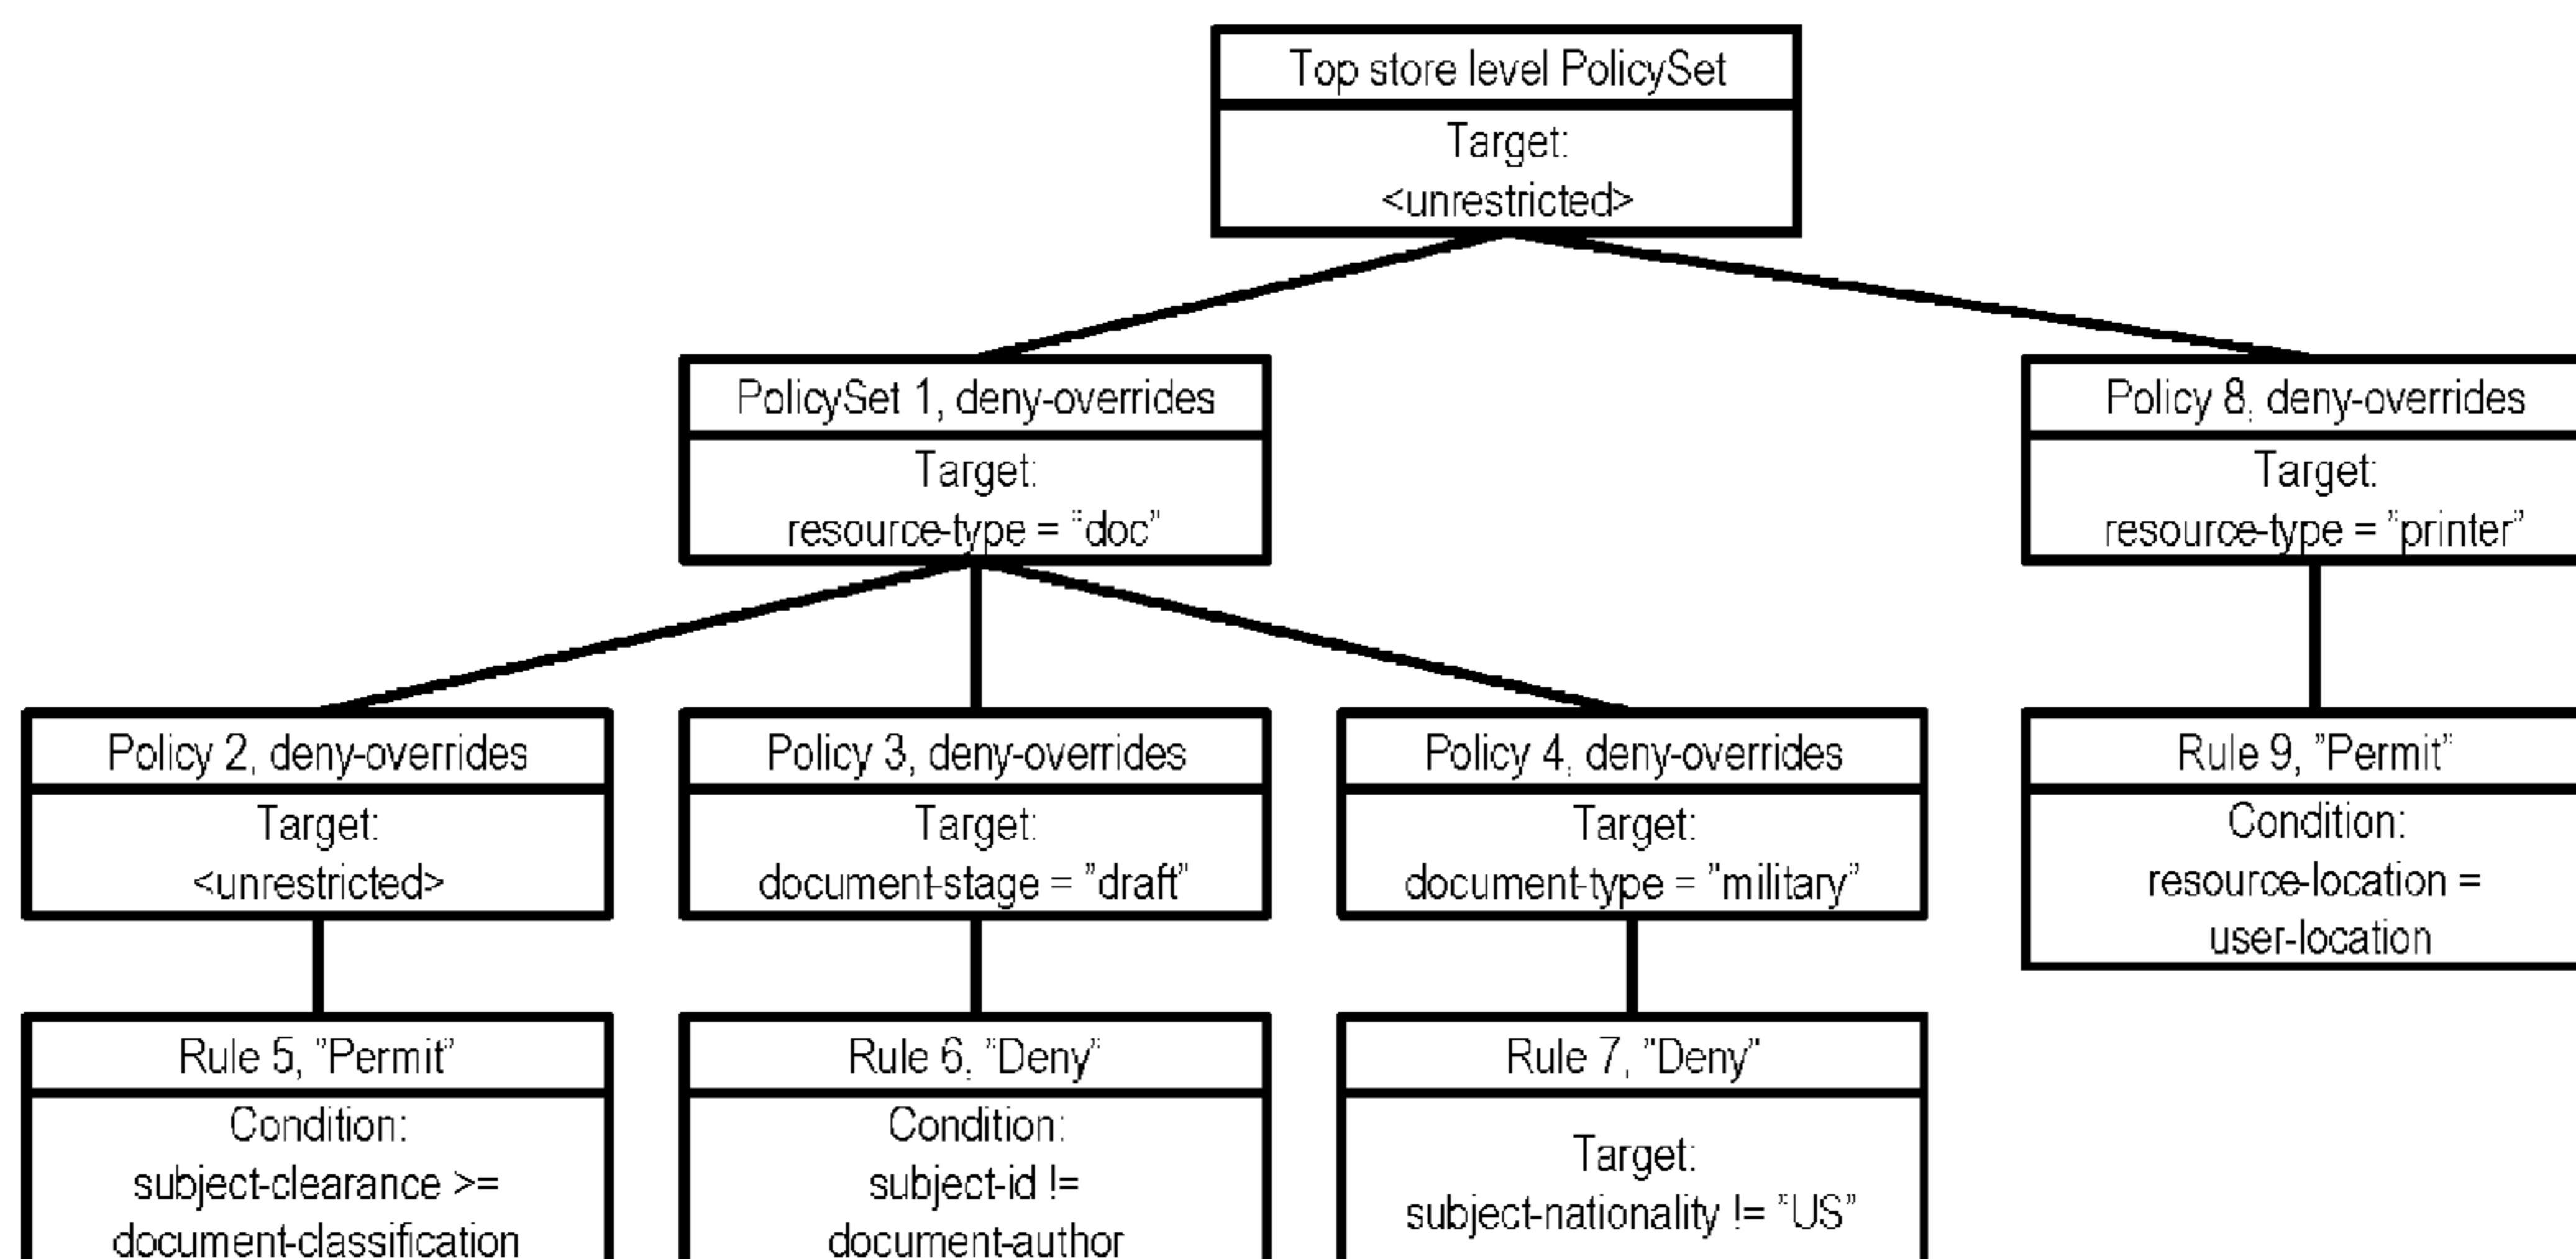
Top store level PolicySet
Target:
<unrestricted>

PolicySet 1, deny-overrides
Target:
resource-type = "doc"

Policy 8, deny-overrides
Target:
resource-type = "printer"

Policy 2, deny-overrides
Target:
<unrestricted>

Policy 3, deny-overrides
Target:
document-stage = "draft"

Policy 4, deny-overrides
Target:
document-type = "military"

Rule 9, "Permit"
Condition:
resource-location =
user-location

Rule 5, "Permit"
Condition:
subject-clearance >=
document-classification

Rule 6, "Deny"
Condition:
subject-id !=
document-author

Rule 7, "Deny"
Target:
subject-nationality != "US"